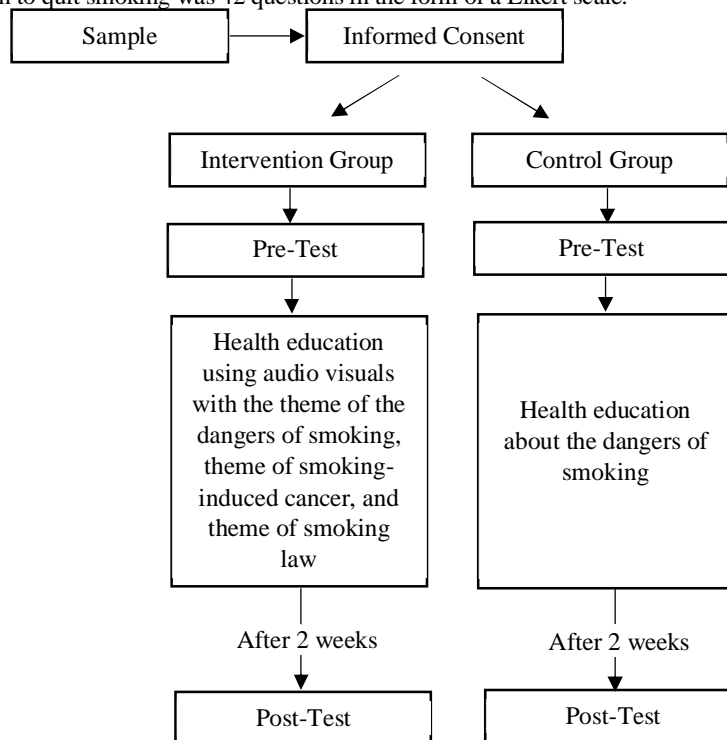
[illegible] to quit smoking was 42 questions in the form of a Likert scale.

Sample

Informed Consent

Intervention Group

Control Group

Pre-Test

Pre-Test

Health education using audio visuals with the theme of the dangers of smoking, theme of smoking-induced cancer, and theme of smoking law

Health education about the dangers of smoking

After 2 weeks

After 2 weeks

Post-Test

Post-Test